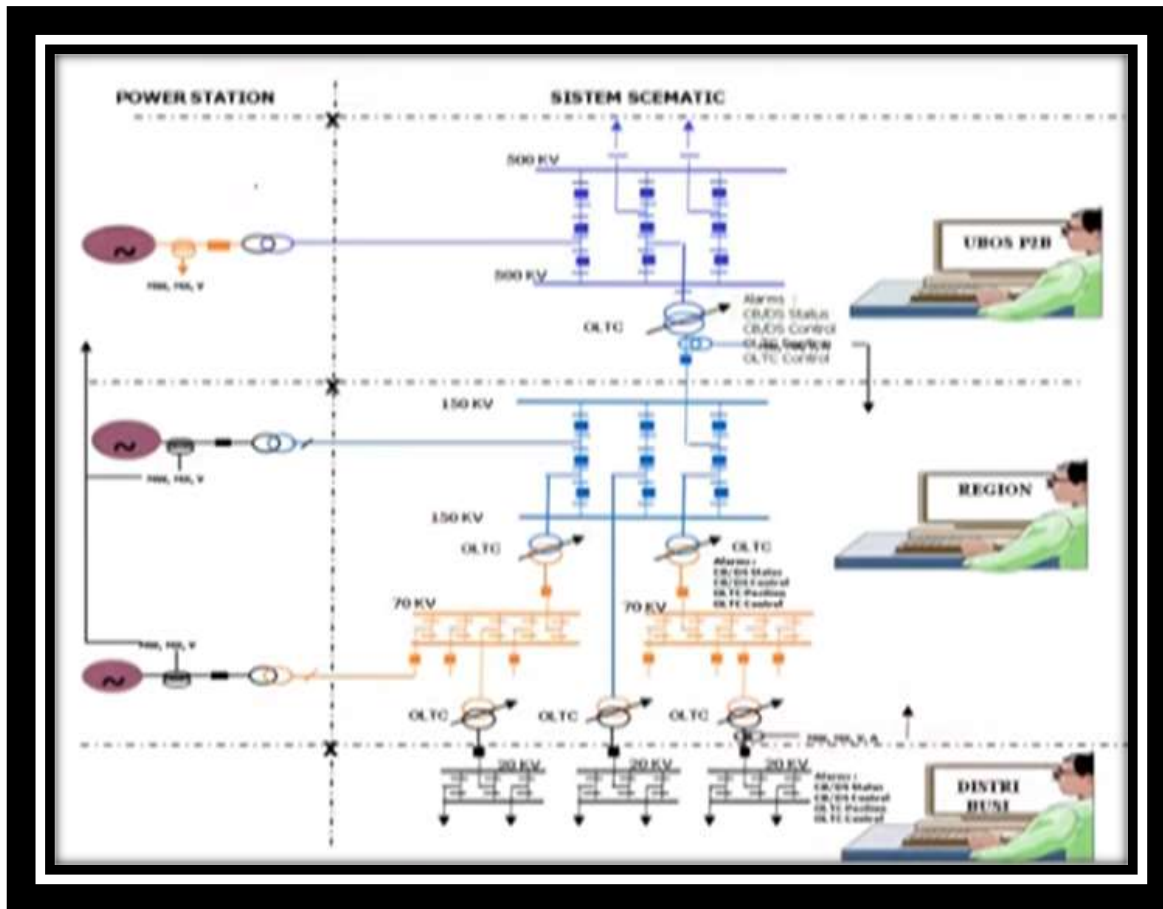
POWER STATION

SISTEM SCEMATIC

500 KV

500 KV

UBOS P2B

Alarms :
CB/DS Status
CB/DS Control
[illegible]
OLTC Control

OLTC

700, 755, V

150 KV

700, 755, V

REGION

150 KV

OLTC

OLTC

Alarms :
CB/DS Status
CB/DS Control
OLTC Position
OLTC Control

70 KV

70 KV

700, 755, V

OLTC

OLTC

OLTC

700, 755, V, A

20 KV

20 KV

20 KV

Alarms :
CB/DS Status
CB/DS Control
OLTC Position
OLTC Control

DISTRI BUSI